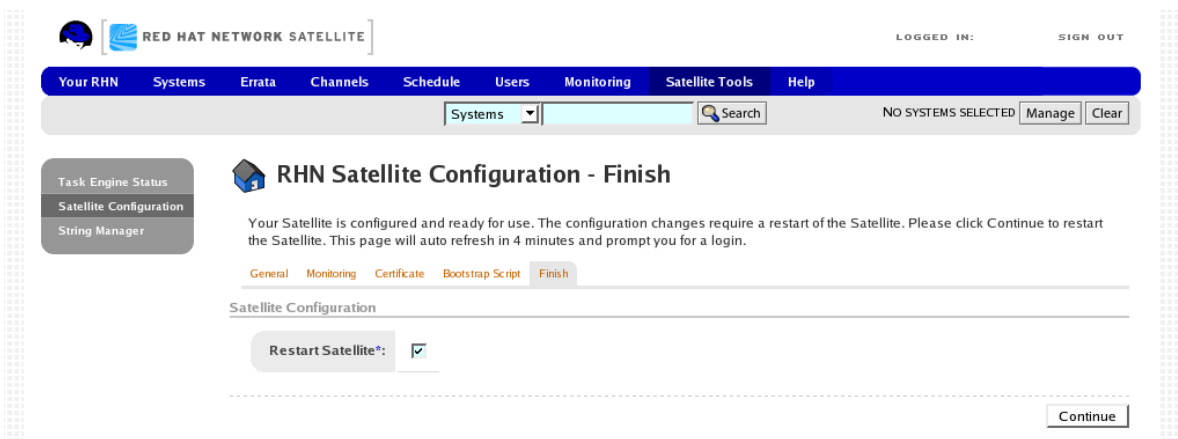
RED HAT NETWORK SATELLITE

LOGGED IN: SIGN OUT

Your RHN Systems Errata Channels Schedule Users Monitoring Satellite Tools Help

Systems Search NO SYSTEMS SELECTED Manage Clear

Task Engine Status
Satellite Configuration
String Manager

RHN Satellite Configuration - Finish

Your Satellite is configured and ready for use. The configuration changes require a restart of the Satellite. Please click Continue to restart the Satellite. This page will auto refresh in 4 minutes and prompt you for a login.

General Monitoring Certificate Bootstrap Script Finish

Satellite Configuration

Restart Satellite*:

Continue